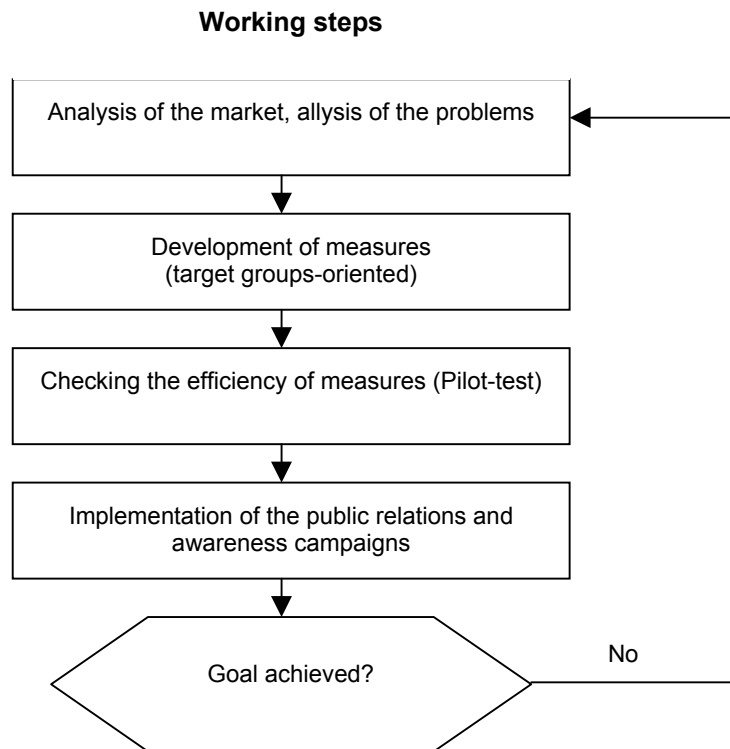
**Working steps**

Analysis of the market, allysis of the problems

Development of measures (target groups-oriented)

Checking the efficiency of measures (Pilot-test)

Implementation of the public relations and awareness campaigns

Goal achieved?

No